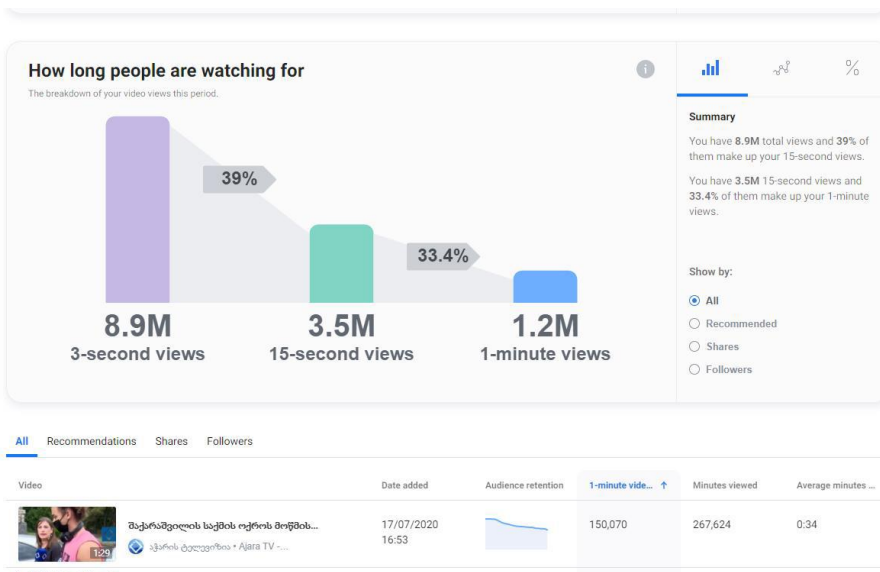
How long people are watching for

The breakdown of your video views this period.

39%

33.4%

8.9M
3-second views

3.5M
15-second views

1.2M
1-minute views

Summary

You have 8.9M total views and 39% of them make up your 15-second views.

You have 3.5M 15-second views and 33.4% of them make up your 1-minute views.

Show by:

All
Recommended
Shares
Followers

All Recommendations Shares Followers

| Video | Date added | Audience retention | 1-minute vide... ↑ | Minutes viewed | Average minutes ... |
|---|---|---|---|---|---|
| 1:29 შაქარაშვილის საქმის ოქროს მოწმის... აჭარის ტელევიზია • Ajara TV -... | 17/07/2020 16:53 | | 150,070 | 267,624 | 0:34 |